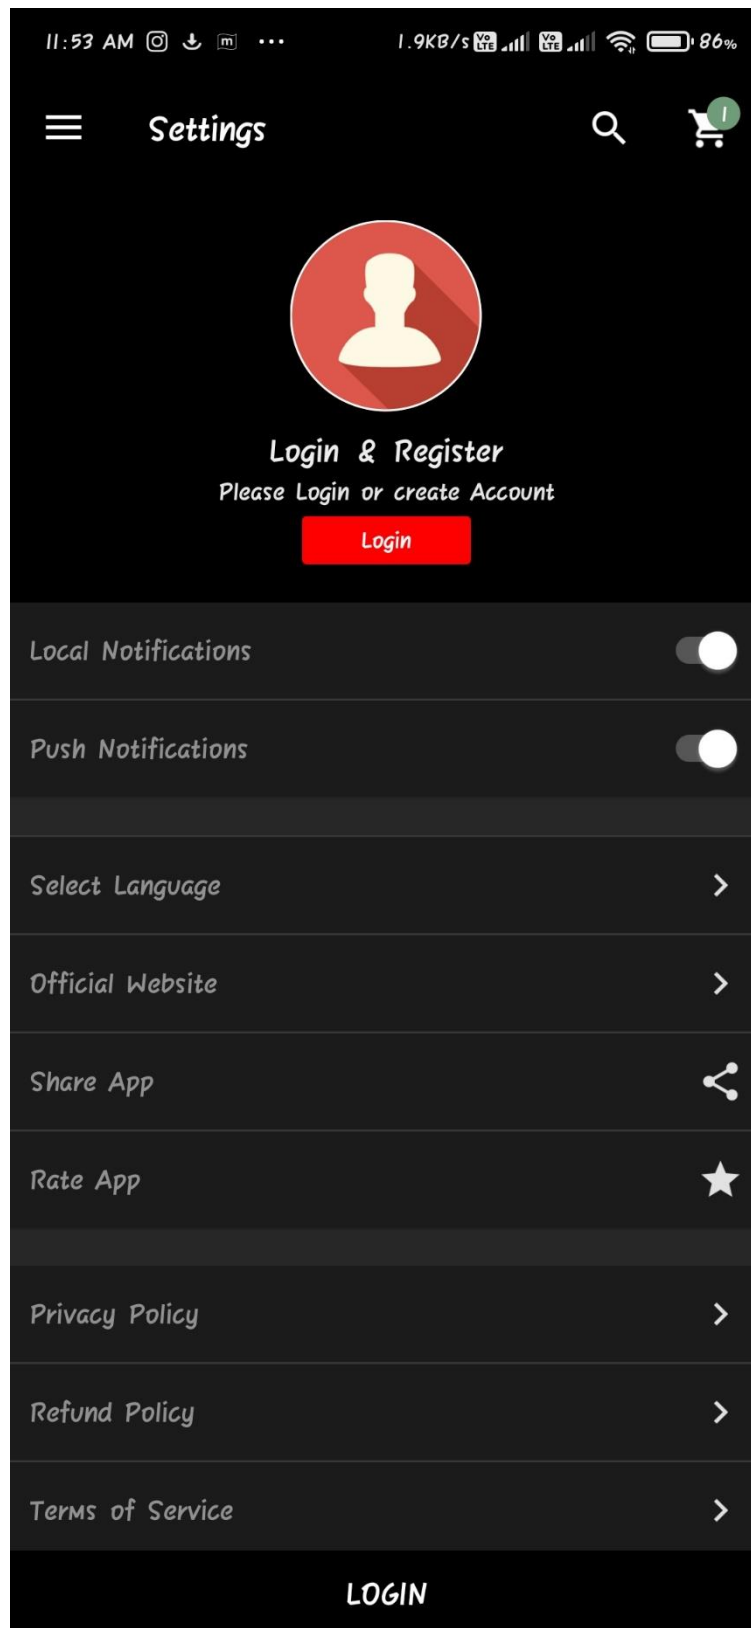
11:53 AM ··· 1.9KB/s Vo LTE Vo LTE 86%

Settings

1

Login & Register
Please Login or create Account
Login

Local Notifications

Push Notifications

Select Language

Official Website

Share App

Rate App

Privacy Policy

Refund Policy

Terms of Service

LOGIN